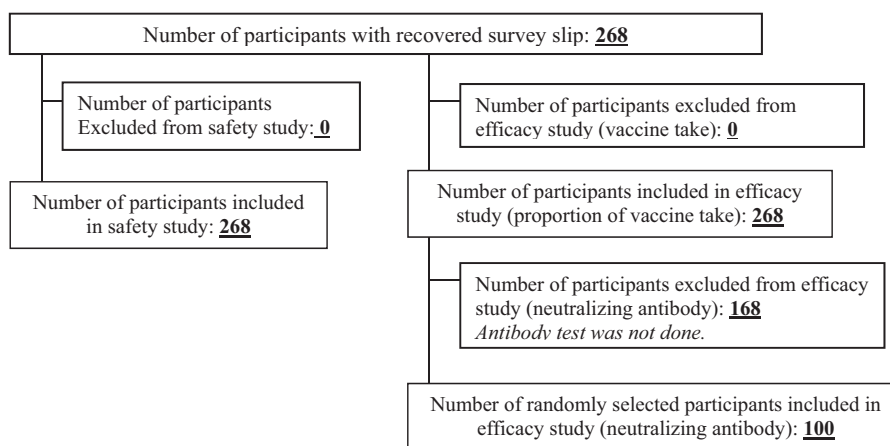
Number of participants with recovered survey slip: **268**

Number of participants Excluded from safety study: **0**

Number of participants included in safety study: **268**

Number of participants excluded from efficacy study (vaccine take): **0**

Number of participants included in efficacy study (proportion of vaccine take): **268**

Number of participants excluded from efficacy study (neutralizing antibody): **168**
*Antibody test was not done.*

Number of randomly selected participants included in efficacy study (neutralizing antibody): **100**